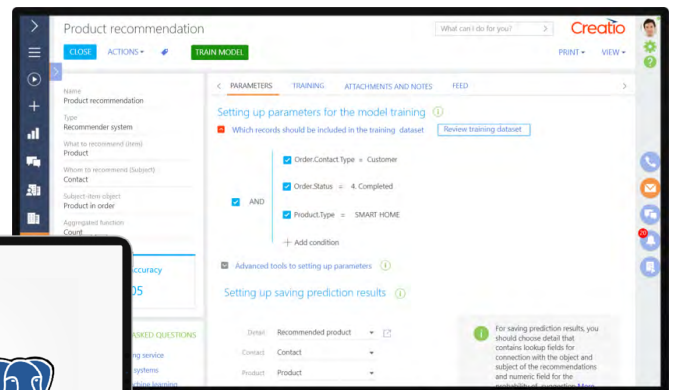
Product recommendation

What can I do for you?

Creatio

CLOSE ACTIONS TRAIN MODEL

PRINT VIEW

Name
Product recommendation

Type
Recommender system

What to recommend (item)
Product

Whom to recommend (Subject)
Contact

Subject-item object
Product in order

Aggregated function
Count

ccuracy

05

ASKED QUESTIONS

ng service

systems

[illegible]

PARAMETERS TRAINING ATTACHMENTS AND NOTES FEED

Setting up parameters for the model training

Which records should be included in the training dataset

Review training dataset

AND

Order.Contact.Type = Customer

Order.Status = 4. Completed

Product.Type = SMART HOME

+ Add condition

Advanced tools to setting up parameters

Setting up saving prediction results

Detail Recommended product

Contact Contact

Product Product

For saving prediction results, you should choose detail that contains lookup fields for connection with the object and subject of the recommendations and numeric field for the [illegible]

20